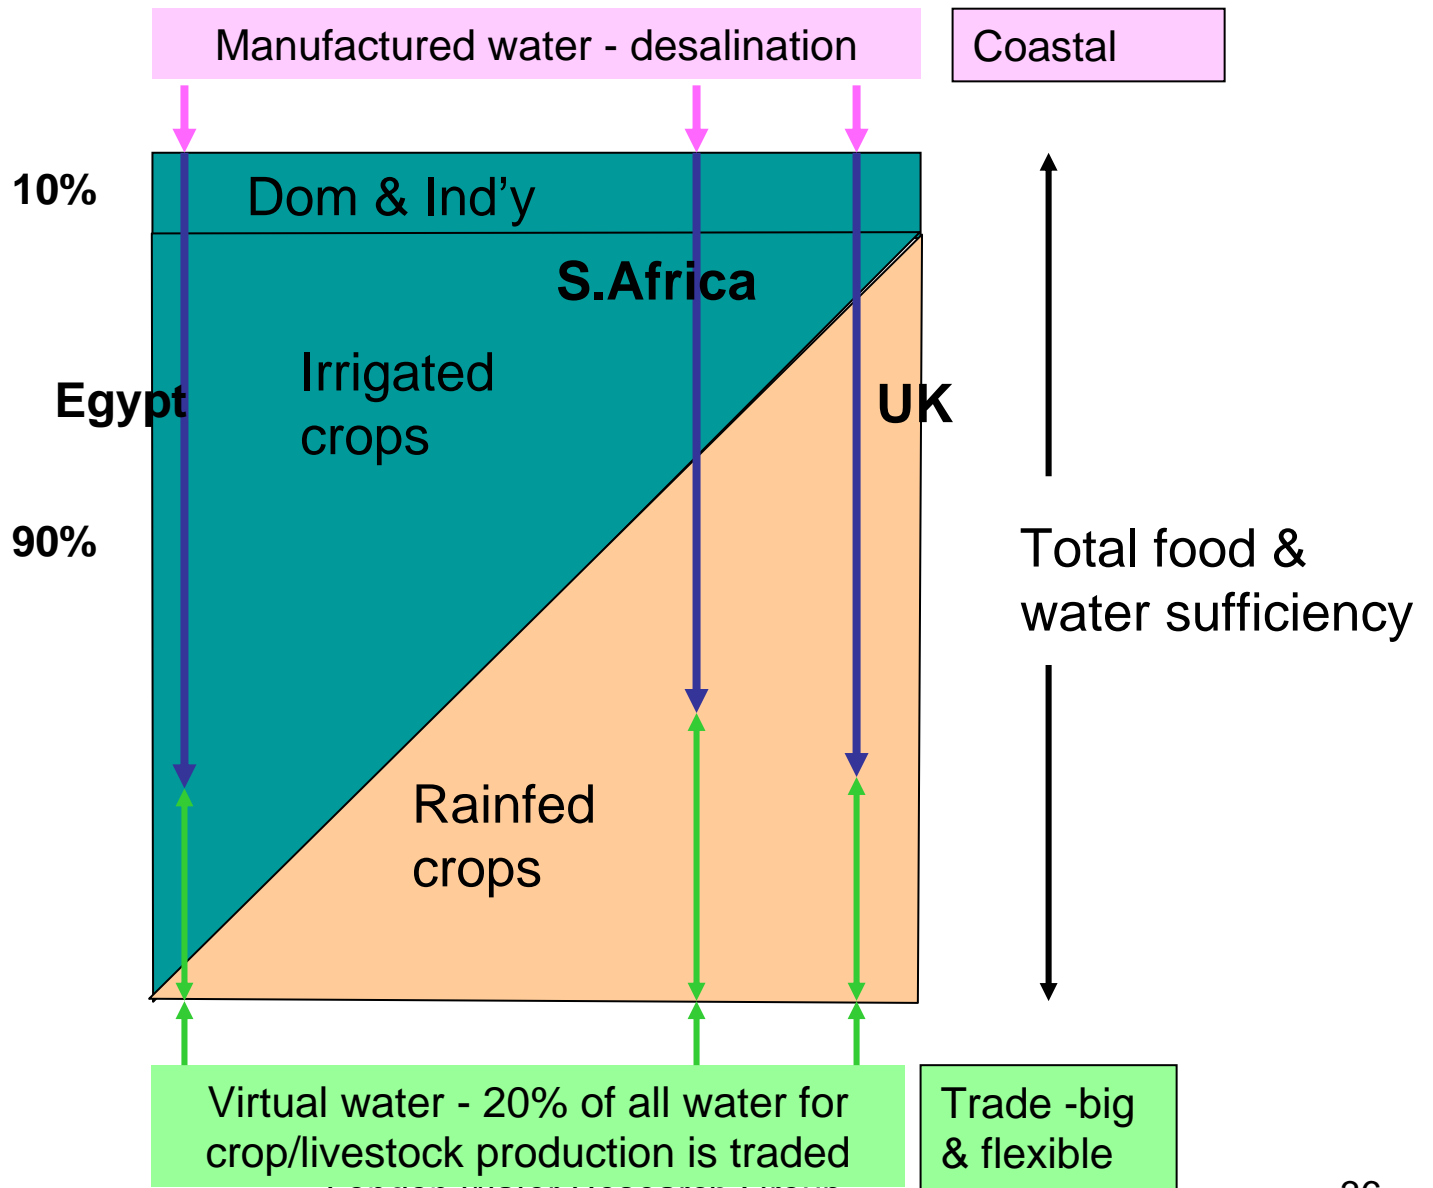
Manufactured water - desalination

Coastal

10%

Dom & Ind'y

S.Africa

Egypt

Irrigated crops

UK

90%

Total food & water sufficiency

Rainfed crops

Virtual water - 20% of all water for crop/livestock production is traded

Trade -big & flexible

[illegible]